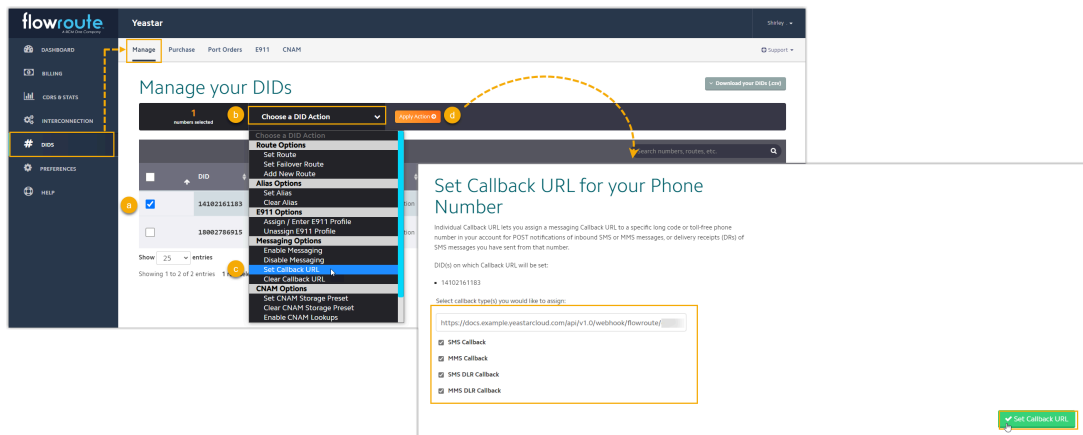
flowroute
A BCM One Company

Yeastar

Shirley

DASHBOARD
BILLING
CDRS & STATS
INTERCONNECTION
DIDS
PREFERENCES
HELP

Manage Purchase Port Orders E911 CNAM

Support

Manage your DIDs

Download your DIDs (.csv)

1
numbers selected

b

Choose a DID Action

Apply Action

d

Choose a DID Action
Route Options
Set Route
Set Failover Route
Add New Route
Alias Options
Set Alias
Clear Alias
E911 Options
Assign / Enter E911 Profile
Unassign E911 Profile
Messaging Options
Enable Messaging
Disable Messaging
Set Callback URL
Clear Callback URL
CNAM Options
Set CNAM Storage Preset
Clear CNAM Storage Preset
Enable CNAM Lookups

Search numbers, routes, etc.

DID

a

14102161183

18002786915

Show 25 entries

Showing 1 to 2 of 2 entries

c

Set Callback URL for your Phone Number

Individual Callback URL lets you assign a messaging Callback URL to a specific long code or toll-free phone number in your account for POST notifications of inbound SMS or MMS messages, or delivery receipts (DRs) of SMS messages you have sent from that number.

DID(s) on which Callback URL will be set:

• 14102161183

Select callback type(s) you would like to assign:

https://docs.example.yeastarcloud.com/api/v1.0/webhook/flowroute/

SMS Callback
MMS Callback
SMS DLR Callback
MMS DLR Callback

Set Callback URL